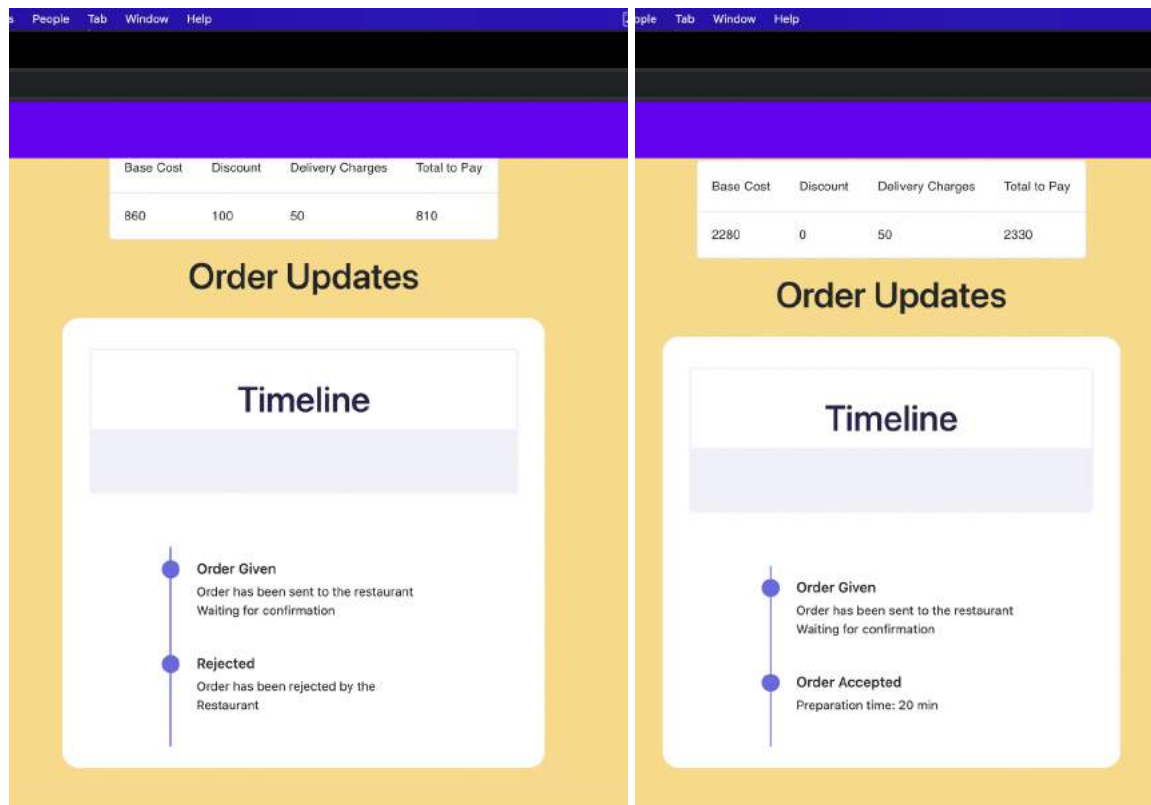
s People Tab Window Help

| Base Cost | Discount | Delivery Charges | Total to Pay |
|---|---|---|---|
| 860 | 100 | 50 | 810 |

Order Updates

Timeline

Order Given
Order has been sent to the restaurant
Waiting for confirmation

Rejected
Order has been rejected by the Restaurant

ople Tab Window Help

| Base Cost | Discount | Delivery Charges | Total to Pay |
|---|---|---|---|
| 2280 | 0 | 50 | 2330 |

Order Updates

Timeline

Order Given
Order has been sent to the restaurant
Waiting for confirmation

Order Accepted
Preparation time: 20 min